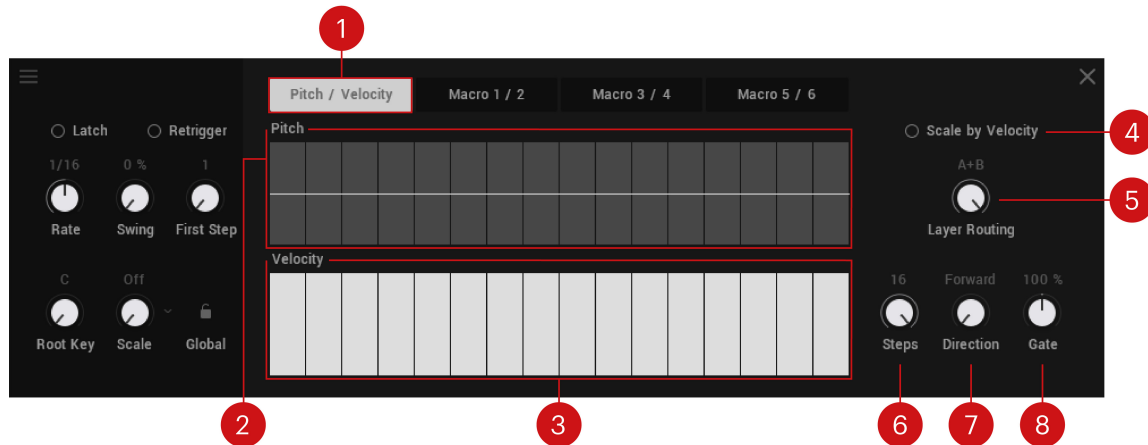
1

Pitch / Velocity

Macro 1 / 2

Macro 3 / 4

Macro 5 / 6

Latch

Retrigger

1/16
Rate

0 %
Swing

1
First Step

C
Root Key

Off
Scale

Global

Pitch

Velocity

Scale by Velocity

4

A+B
Layer Routing

5

16
Steps

Forward
Direction

100 %
Gate

2

3

6

7

8